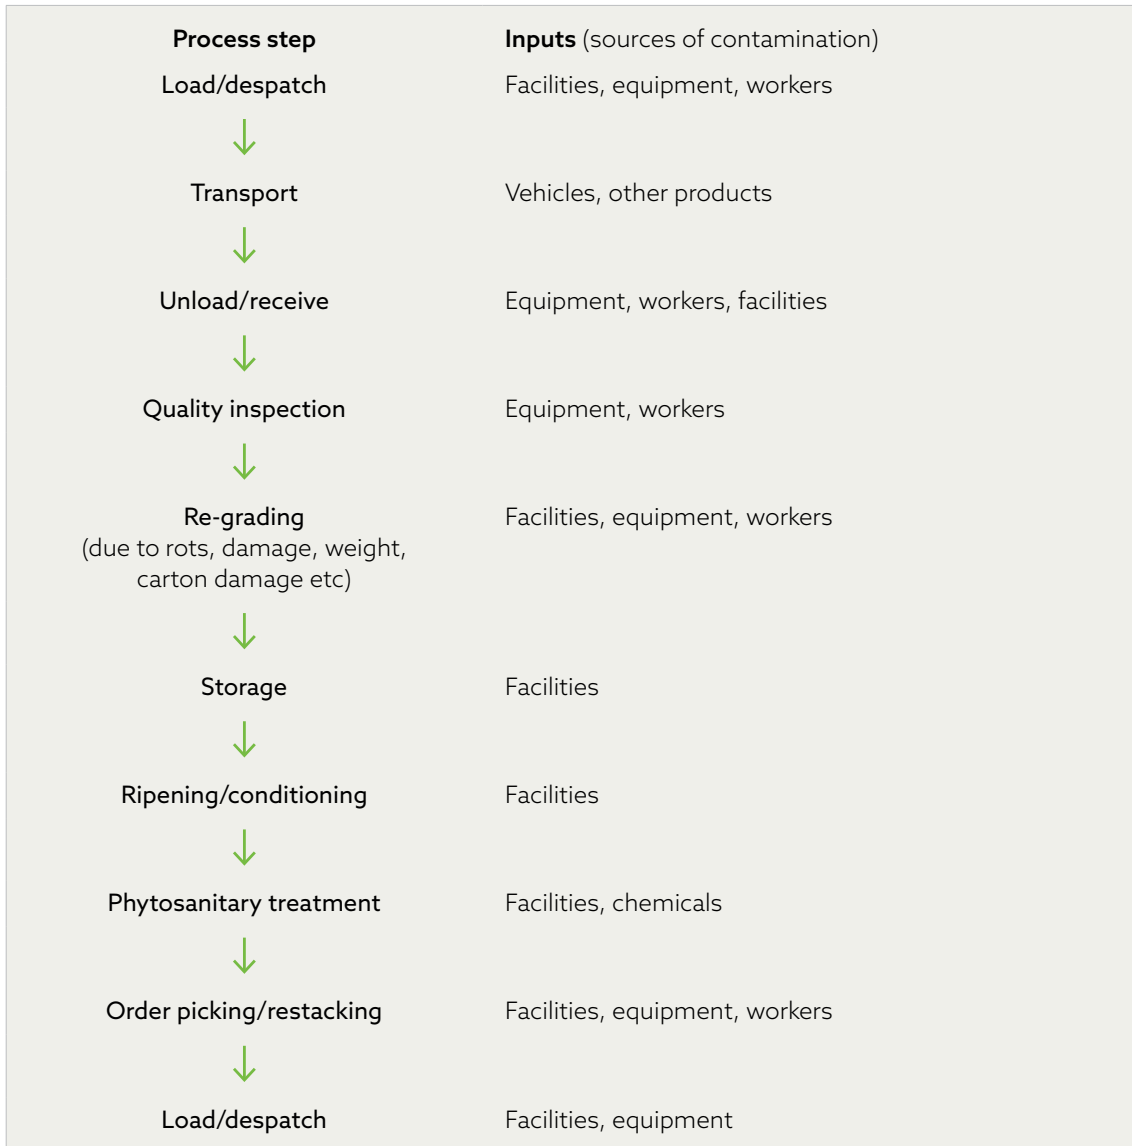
| Process step | Inputs (sources of contamination) |
|---|---|
| Load/despatch | Facilities, equipment, workers |
| Transport | Vehicles, other products |
| Unload/receive | Equipment, workers, facilities |
| Quality inspection | Equipment, workers |
| Re-grading (due to rots, damage, weight, carton damage etc) | Facilities, equipment, workers |
| Storage | Facilities |
| Ripening/conditioning | Facilities |
| Phytosanitary treatment | Facilities, chemicals |
| Order picking/restacking | Facilities, equipment, workers |
| Load/despatch | Facilities, equipment |